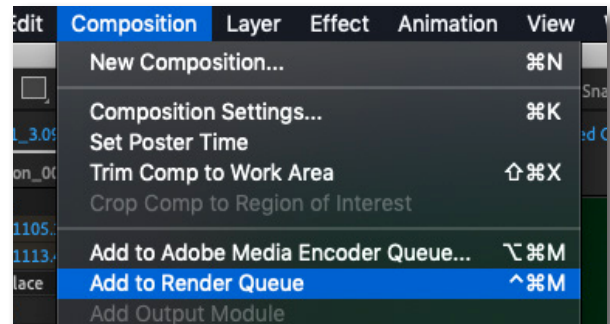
Edit Composition Layer Effect Animation View

New Composition... ⌘N

Composition Settings... ⌘K
Set Poster Time
Trim Comp to Work Area ⇧⌘X
Crop Comp to Region of Interest

Add to Adobe Media Encoder Queue... ⌥⌘M
Add to Render Queue ^⌘M
Add Output Module

1_3.09
on_00
1105.
1113.
lace
Sna
ed C